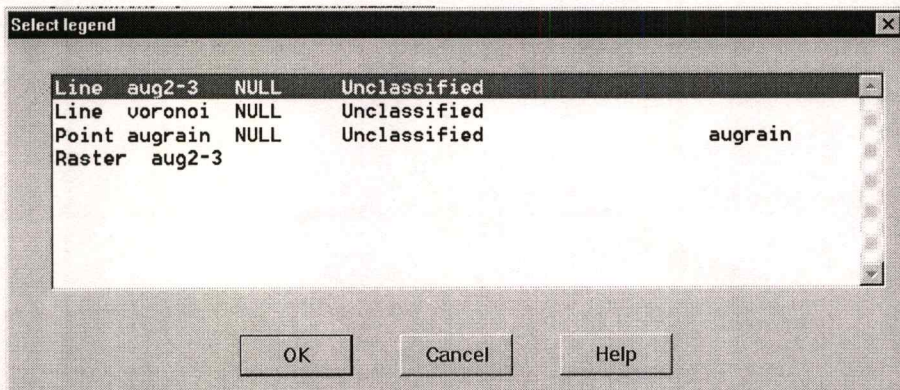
Select legend

| | | | |
|---|---|---|---|
| Line aug2-3 | NULL | Unclassified | |
| Line voronoi | NULL | Unclassified | |
| Point augrain | NULL | Unclassified | augrain |
| Raster aug2-3 | | | |

OK Cancel Help